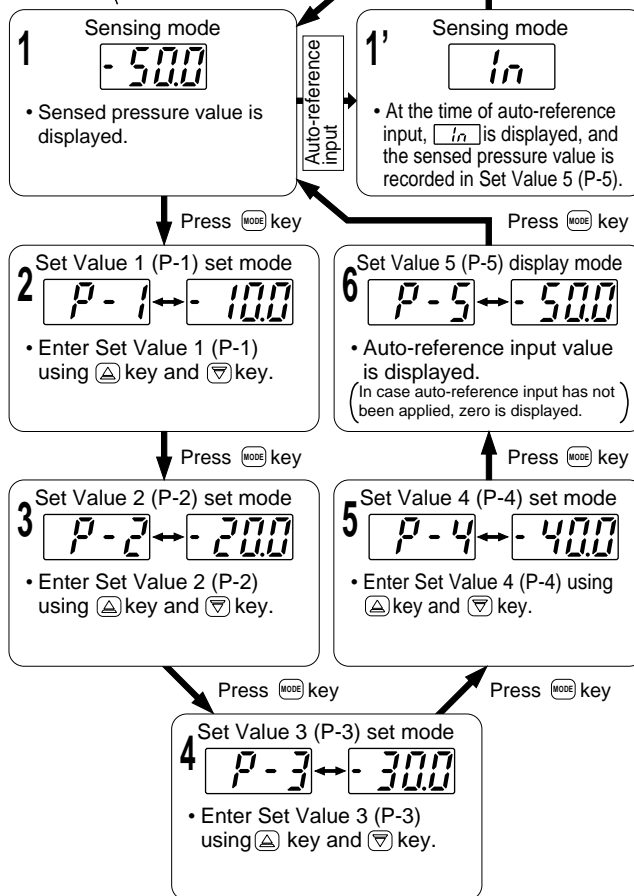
1
Sensing mode
- 50.0
• Sensed pressure value is displayed.

Auto-reference input

1'
Sensing mode
In
• At the time of auto-reference input, In is displayed, and the sensed pressure value is recorded in Set Value 5 (P-5).

Press MODE key

Press MODE key

2
Set Value 1 (P-1) set mode
P - 1 ↔ - 10.0
• Enter Set Value 1 (P-1) using ⊜ key and ⊽ key.

6
Set Value 5 (P-5) display mode
P - 5 ↔ - 50.0
• Auto-reference input value is displayed.
(In case auto-reference input has not been applied, zero is displayed.)

Press MODE key

Press MODE key

3
Set Value 2 (P-2) set mode
P - 2 ↔ - 20.0
• Enter Set Value 2 (P-2) using ⊜ key and ⊽ key.

5
Set Value 4 (P-4) set mode
P - 4 ↔ - 40.0
• Enter Set Value 4 (P-4) using ⊜ key and ⊽ key.

Press MODE key

Press MODE key

4
Set Value 3 (P-3) set mode
P - 3 ↔ - 30.0
• Enter Set Value 3 (P-3) using ⊜ key and ⊽ key.